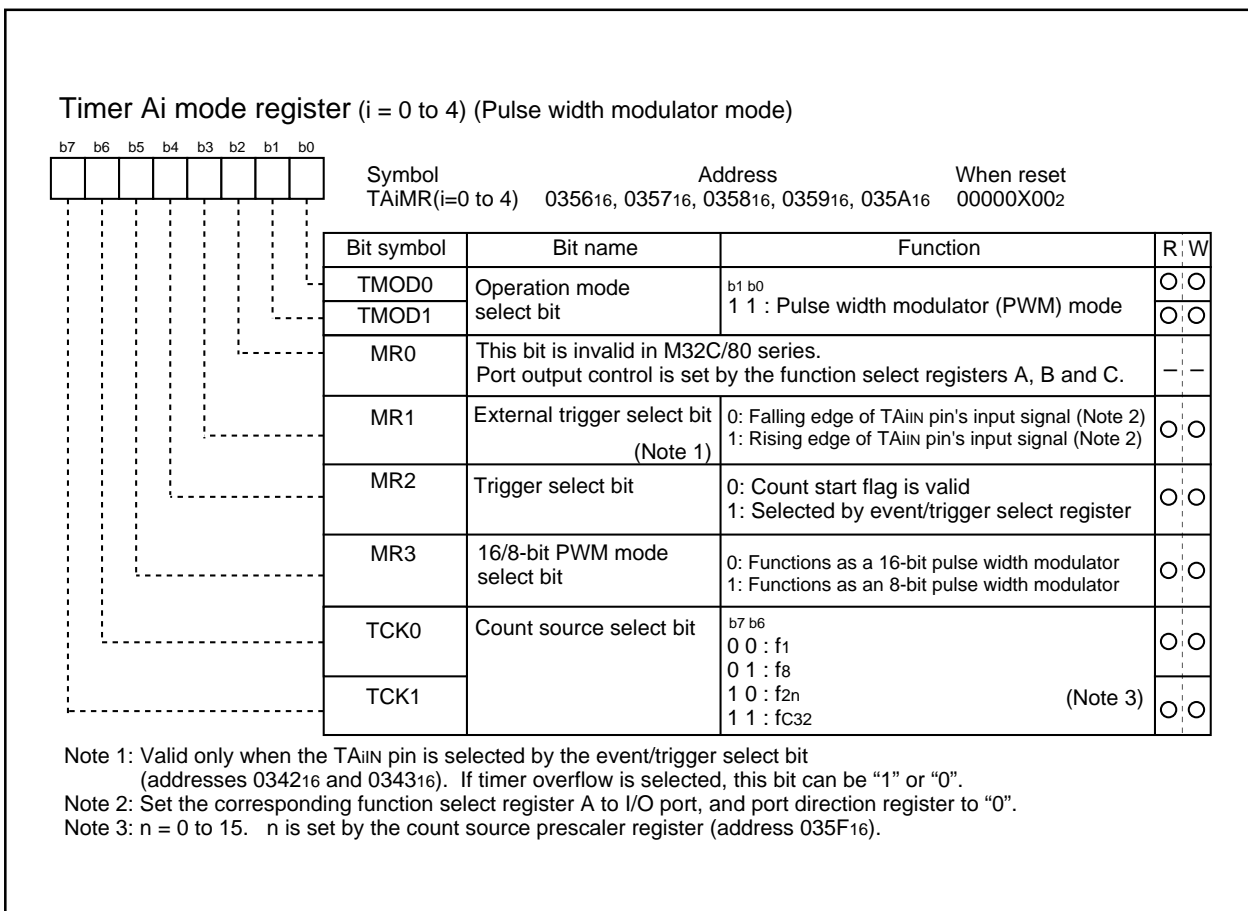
Timer Ai mode register (i = 0 to 4) (Pulse width modulator mode)

b7 b6 b5 b4 b3 b2 b1 b0

Symbol
TAiMR(i=0 to 4)

Address
$0356_{16}$, $0357_{16}$, $0358_{16}$, $0359_{16}$, $035A_{16}$

When reset
$00000X00_2$

| Bit symbol | Bit name | Function | R | W |
|---|---|---|---|---|
| TMOD0 | Operation mode select bit | b1 b0<br>1 1 : Pulse width modulator (PWM) mode | ○ | ○ |
| TMOD1 | | | ○ | ○ |
| MR0 | This bit is invalid in M32C/80 series.<br>Port output control is set by the function select registers A, B and C. | | – | – |
| MR1 | External trigger select bit (Note 1) | 0: Falling edge of $TAi_{IN}$ pin's input signal (Note 2)<br>1: Rising edge of $TAi_{IN}$ pin's input signal (Note 2) | ○ | ○ |
| MR2 | Trigger select bit | 0: Count start flag is valid<br>1: Selected by event/trigger select register | ○ | ○ |
| MR3 | 16/8-bit PWM mode select bit | 0: Functions as a 16-bit pulse width modulator<br>1: Functions as an 8-bit pulse width modulator | ○ | ○ |
| TCK0 | Count source select bit | b7 b6<br>0 0 : $f_1$<br>0 1 : $f_8$<br>1 0 : $f_{2n}$ (Note 3)<br>1 1 : $f_{C32}$ | ○ | ○ |
| TCK1 | | | ○ | ○ |

Note 1: Valid only when the $TAi_{IN}$ pin is selected by the event/trigger select bit (addresses $0342_{16}$ and $0343_{16}$). If timer overflow is selected, this bit can be "1" or "0".
Note 2: Set the corresponding function select register A to I/O port, and port direction register to "0".
Note 3: n = 0 to 15. n is set by the count source prescaler register (address $035F_{16}$).